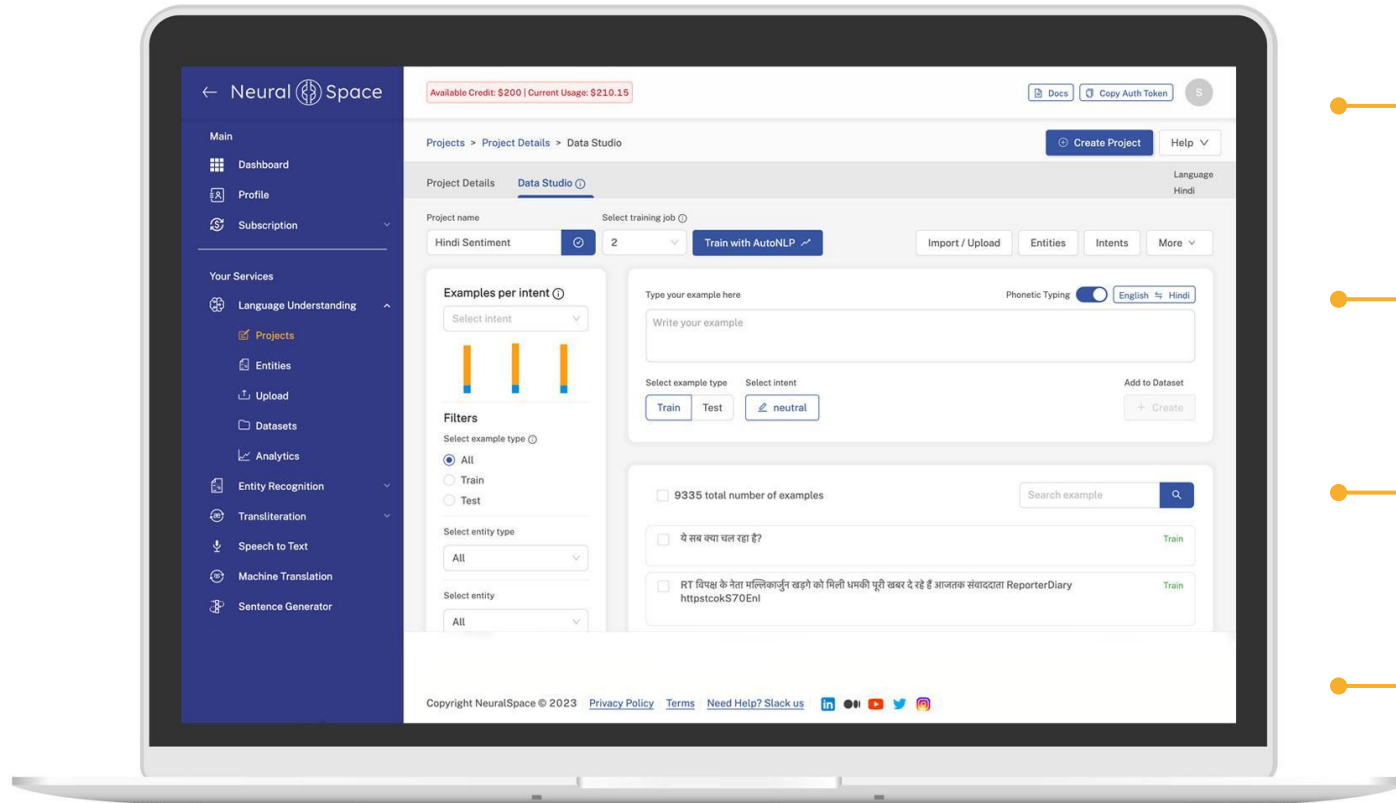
← Neural Space

Main
Dashboard
Profile
Subscription

Your Services
Language Understanding
Projects
Entities
Upload
Datasets
Analytics
Entity Recognition
Transliteration
Speech to Text
Machine Translation
Sentence Generator

Available Credit: $200 | Current Usage: $210.15

Docs
Copy Auth Token
S

Projects > Project Details > Data Studio

Create Project
Help

Project Details
Data Studio

Language
Hindi

Project name
Hindi Sentiment

Select training job
2
Train with AutoNLP

Import / Upload
Entities
Intents
More

Examples per intent
Select intent

Filters
Select example type
All
Train
Test

Select entity type
All

Select entity
All

Type your example here
Phonetic Typing
English ⇆ Hindi
Write your example

Select example type
Select intent
Add to Dataset
Train
Test
neutral
+ Create

9335 total number of examples
Search example

ये सब क्या चल रहा है?
Train

RT विपक्ष के नेता मल्लिकार्जुन खड़गे को मिली धमकी पूरी खबर दे रहे हैं आजतक संवाददाता ReporterDiary httpstcokS70Enl
Train

Copyright NeuralSpace © 2023 Privacy Policy Terms Need Help? Slack us